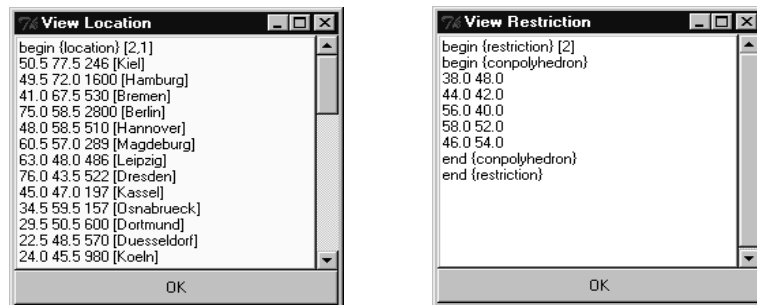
View Location

begin {location} [2,1]
50.5 77.5 246 [Kiel]
49.5 72.0 1600 [Hamburg]
41.0 67.5 530 [Bremen]
75.0 58.5 2800 [Berlin]
48.0 58.5 510 [Hannover]
60.5 57.0 289 [Magdeburg]
63.0 48.0 486 [Leipzig]
76.0 43.5 522 [Dresden]
45.0 47.0 197 [Kassel]
34.5 59.5 157 [Osnabrueck]
29.5 50.5 600 [Dortmund]
22.5 48.5 570 [Duesseldorf]
24.0 45.5 980 [Koeln]

OK

View Restriction

begin {restriction} [2]
begin {conpolyhedron}
38.0 48.0
44.0 42.0
56.0 40.0
58.0 52.0
46.0 54.0
end {conpolyhedron}
end {restriction}

OK